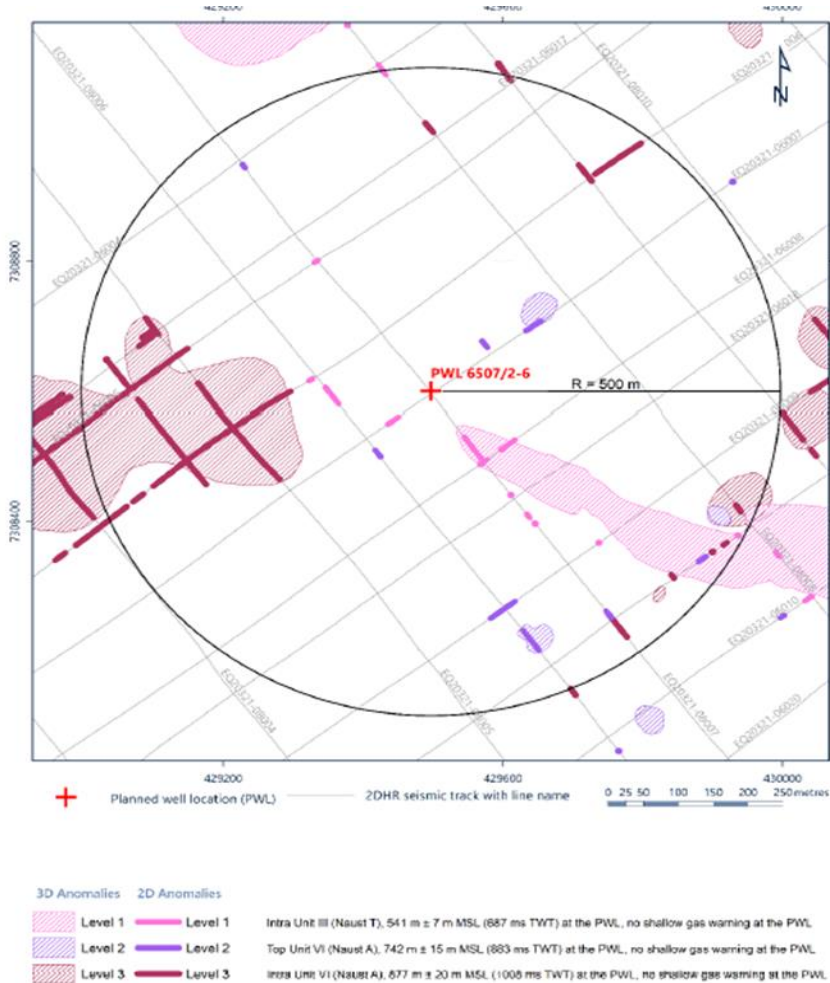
429200
429600
430000
N
EQ20321-06006
EQ20321-06017
EQ20321-06010
EQ20321-06007
EQ20321-06004
EQ20321-06008
EQ20321-06018
7308800
PWL 6507/2-6
R = 500 m
7308400
EQ20321-06005
EQ20321-06007
EQ20321-06004
EQ20321-06010
EQ20321-06009
EQ20321-06020
429200
429600
430000

Planned well location (PWL)
2DHR seismic track with line name
0 25 50 100 150 200 250 metres

3D Anomalies 2D Anomalies

| | | |
|---|---|---|
| Level 1 | Level 1 | Intra Unit III (Naust T), 541 m ± 7 m MSL (687 ms TWT) at the PWL, no shallow gas warning at the PWL |
| Level 2 | Level 2 | Top Unit VI (Naust A), 742 m ± 15 m MSL (883 ms TWT) at the PWL, no shallow gas warning at the PWL |
| Level 3 | Level 3 | Intra Unit VI (Naust A), 877 m ± 20 m MSL (1008 ms TWT) at the PWL, no shallow gas warning at the PWL |